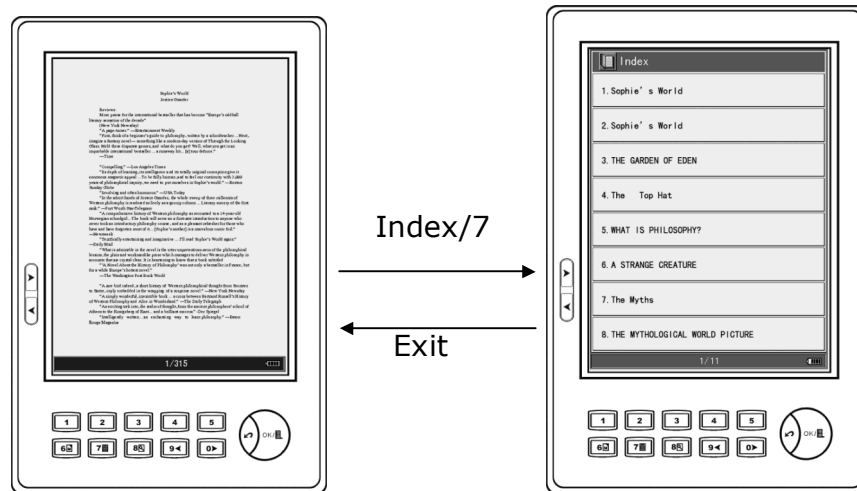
Sophie's World
Jostein Gaarder

Reviews:

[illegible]

1/315

1 2 3 4 5
6 7 8 9 0
OK

Index/7

Exit

Index

1. Sophie' s World

2. Sophie' s World

3. THE GARDEN OF EDEN

4. The Top Hat

5. WHAT IS PHILOSOPHY?

6. A STRANGE CREATURE

7. The Myths

8. THE MYTHOLOGICAL WORLD PICTURE

1/11

1 2 3 4 5
6 7 8 9 0
OK